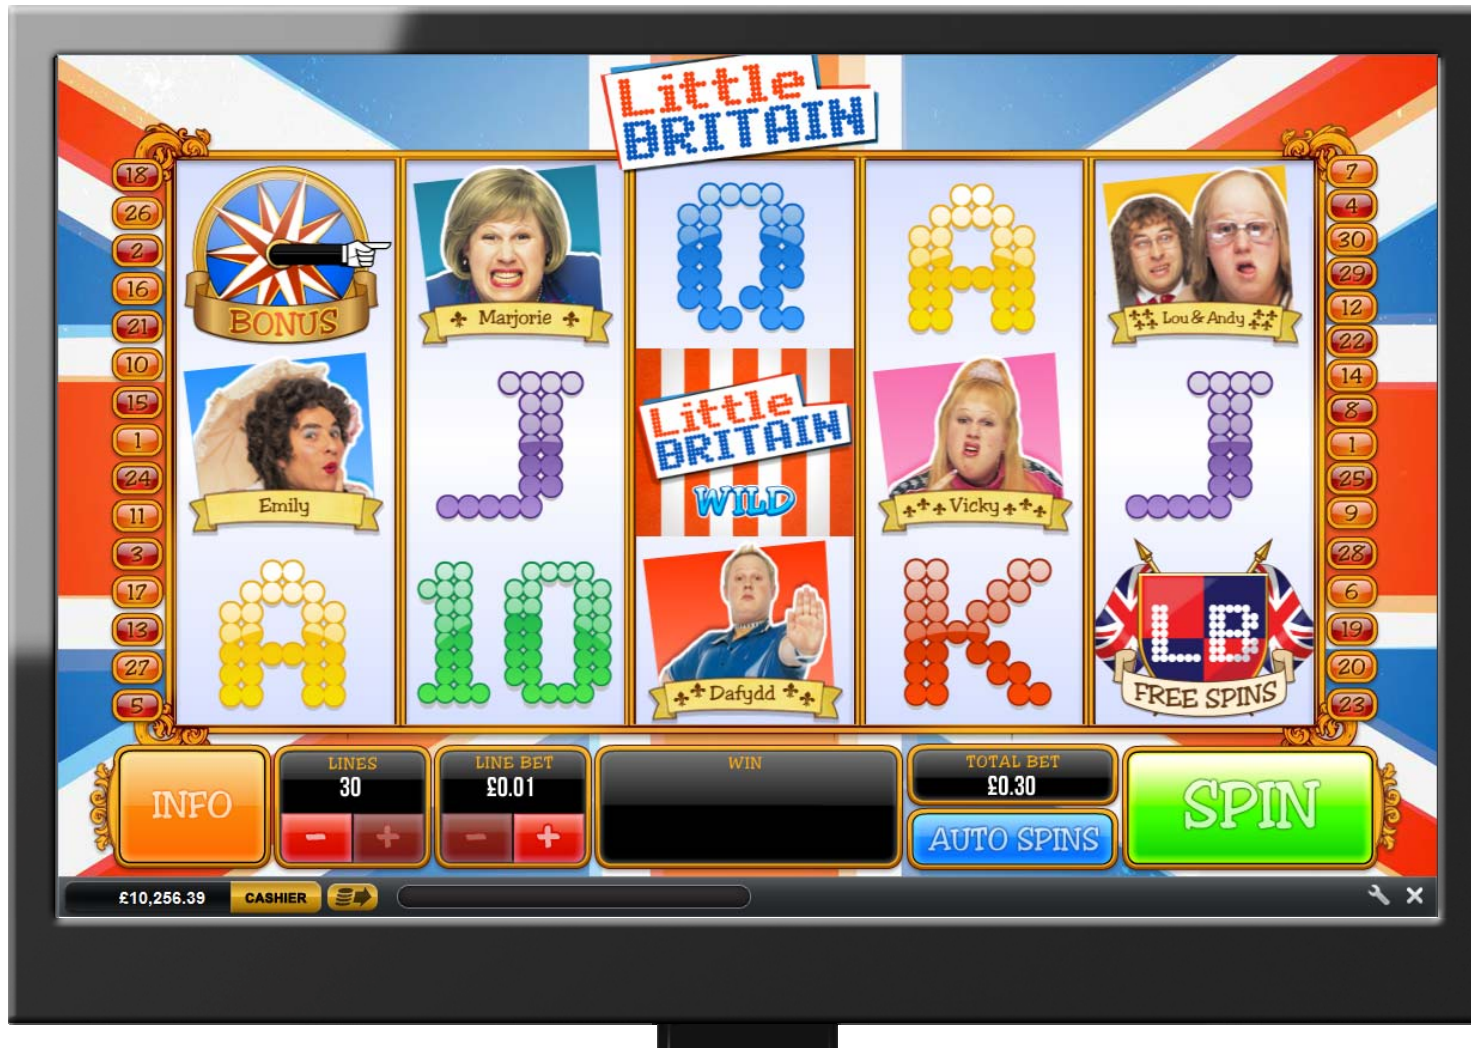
Little BRITAIN

18
26
2
16
21
10
15
1
24
11
3
17
13
27
5

BONUS
Marjorie
Q
A
Lou & Andy
Emily
J
Little BRITAIN WILD
Vicky
J
A
10
Dafydd
K
LB
FREE SPINS

7
4
30
29
12
22
14
8
1
25
9
28
6
19
20
23

INFO
LINES
30
-
+
LINE BET
£0.01
-
+
WIN
TOTAL BET
£0.30
AUTO SPINS
SPIN

£10,256.39
CASHIER